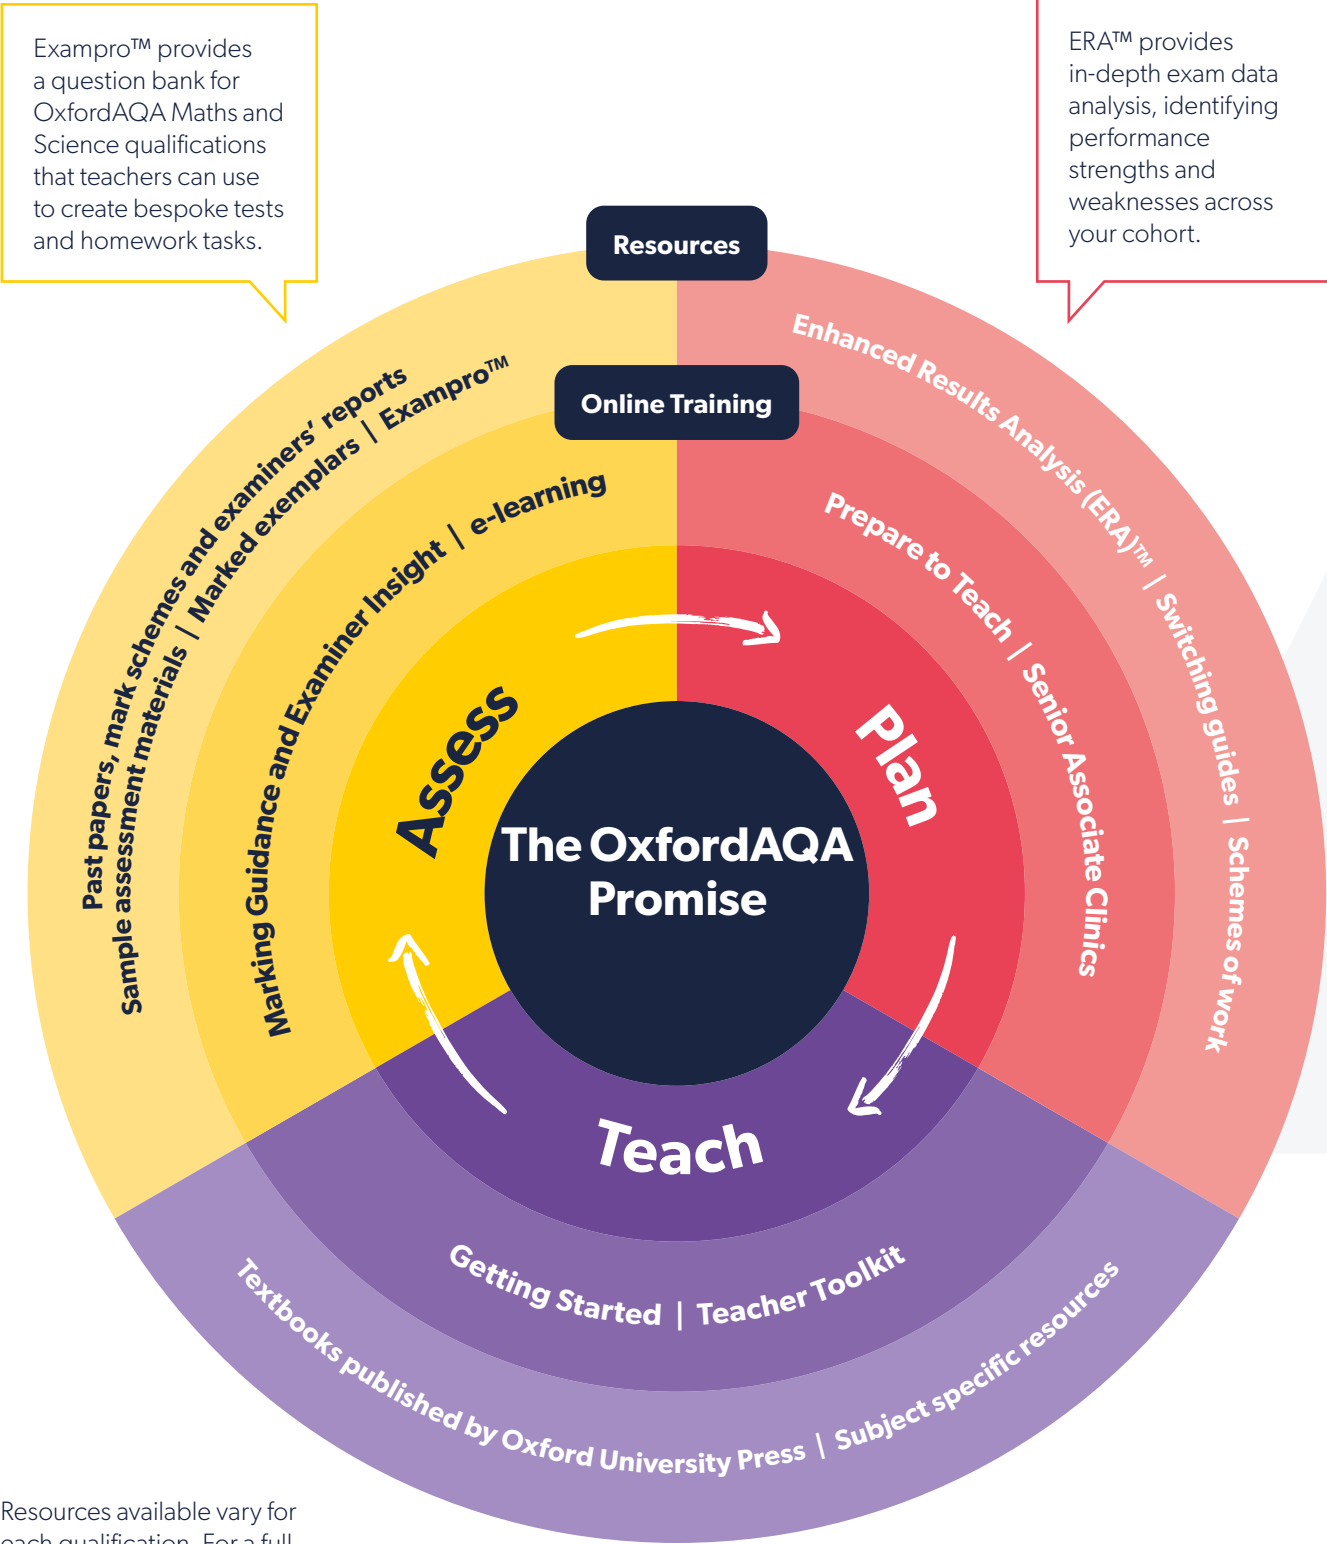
Exampro™ provides a question bank for OxfordAQA Maths and Science qualifications that teachers can use to create bespoke tests and homework tasks.

ERA™ provides in-depth exam data analysis, identifying performance strengths and weaknesses across your cohort.

Resources

Online Training

Past papers, mark schemes and examiners' reports | Marked exemplars | Exampro™

Sample assessment materials

Marking Guidance and Examiner Insight | e-learning

Enhanced Results Analysis (ERA)™ | Switching guides | Schemes of work

Prepare to Teach | Senior Associate Clinics

Assess

Plan

The OxfordAQA Promise

Teach

Getting Started | Teacher Toolkit

Textbooks published by Oxford University Press | Subject specific resources

Resources available vary for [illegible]